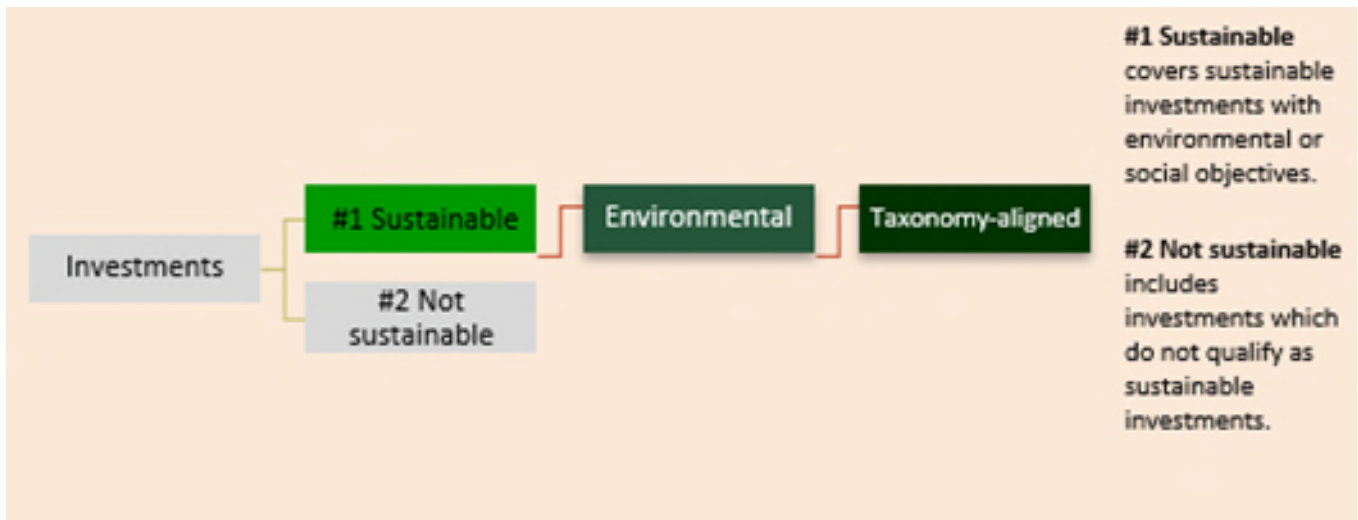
Investments

#1 Sustainable

#2 Not sustainable

Environmental

Taxonomy-aligned

**#1 Sustainable** covers sustainable investments with environmental or social objectives.

**#2 Not sustainable** includes investments which do not qualify as sustainable investments.